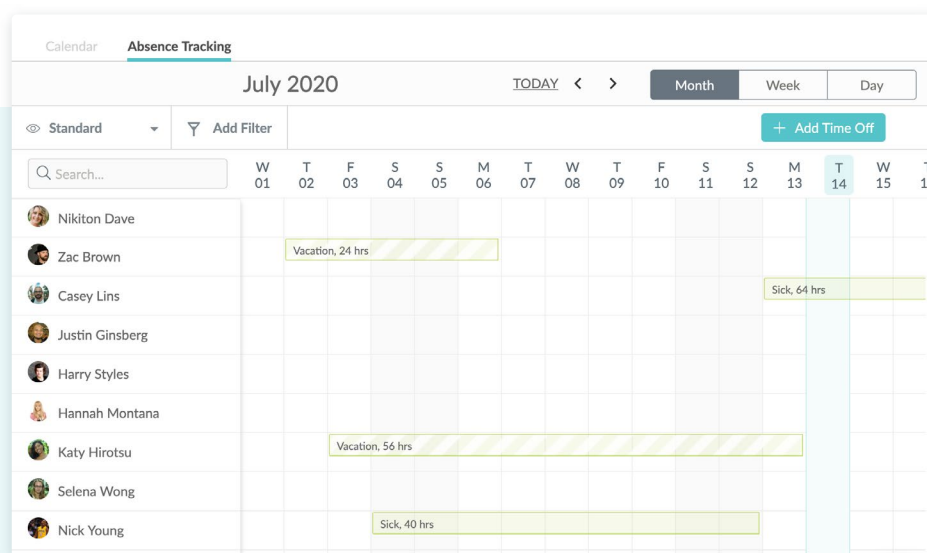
Calendar Absence Tracking

July 2020

TODAY < >

Month Week Day

Standard

Add Filter

+ Add Time Off

Search...

| | W 01 | T 02 | F 03 | S 04 | S 05 | M 06 | T 07 | W 08 | T 09 | F 10 | S 11 | S 12 | M 13 | T 14 | W 15 |
|---|---|---|---|---|---|---|---|---|---|---|---|---|---|---|---|
| Nikiton Dave | | | | | | | | | | | | | | | |
| Zac Brown | | Vacation, 24 hrs | | | | | | | | | | | | | |
| Casey Lins | | | | | | | | | | | | | Sick, 64 hrs | | |
| Justin Ginsberg | | | | | | | | | | | | | | | |
| Harry Styles | | | | | | | | | | | | | | | |
| Hannah Montana | | | | | | | | | | | | | | | |
| Katy Hirotsu | | | Vacation, 56 hrs | | | | | | | | | | | | |
| Selena Wong | | | | | | | | | | | | | | | |
| Nick Young | | | | Sick, 40 hrs | | | | | | | | | | | |